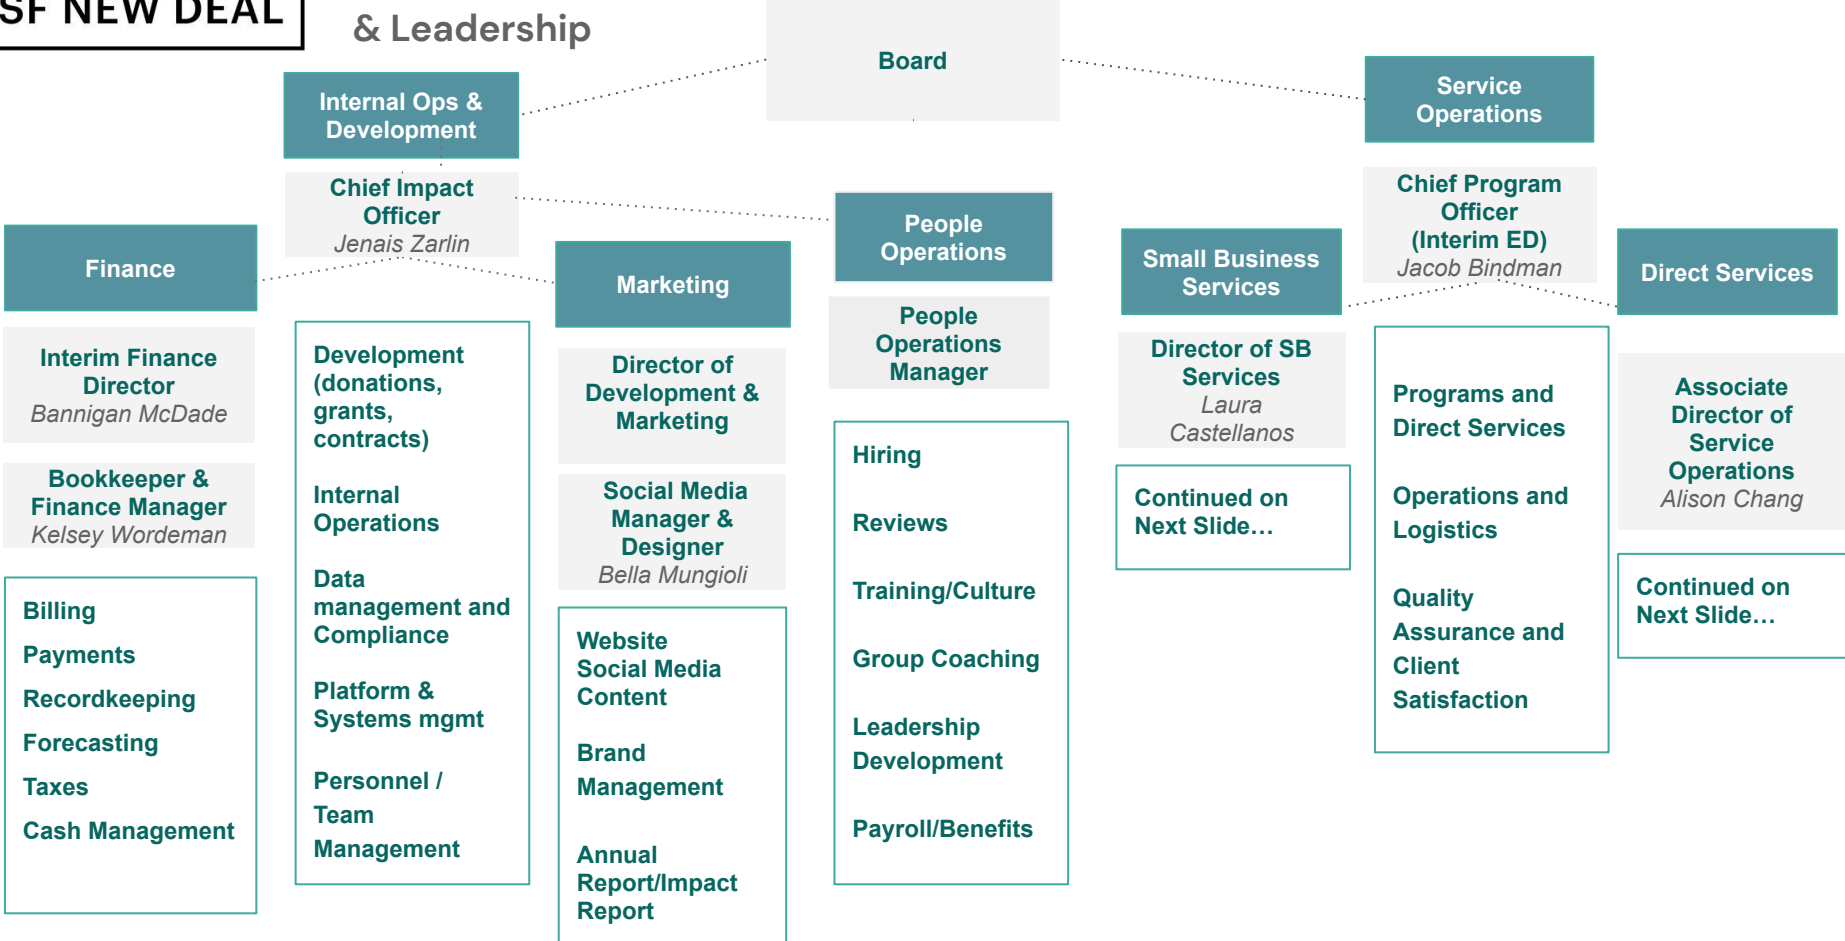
SF NEW DEAL

& Leadership

Board

Internal Ops & Development

Service Operations

Chief Impact Officer
Jenais Zarlin

People Operations

Chief Program Officer (Interim ED)
Jacob Bindman

Finance

Marketing

Small Business Services

Direct Services

Interim Finance Director
Bannigan McDade

Bookkeeper & Finance Manager
Kelsey Wordeman

Billing
Payments
Recordkeeping
Forecasting
Taxes
Cash Management

Development (donations, grants, contracts)

Internal Operations

Data management and Compliance

Platform & Systems mgmt

Personnel / Team Management

Director of Development & Marketing

Social Media Manager & Designer
Bella Mungioli

Website
Social Media
Content

Brand Management

Annual Report/Impact Report

People Operations Manager

Hiring

Reviews

Training/Culture

Group Coaching

Leadership Development

Payroll/Benefits

Director of SB Services
Laura Castellanos

Continued on Next Slide…

Programs and Direct Services

Operations and Logistics

Quality Assurance and Client Satisfaction

Associate Director of Service Operations
Alison Chang

Continued on Next Slide…